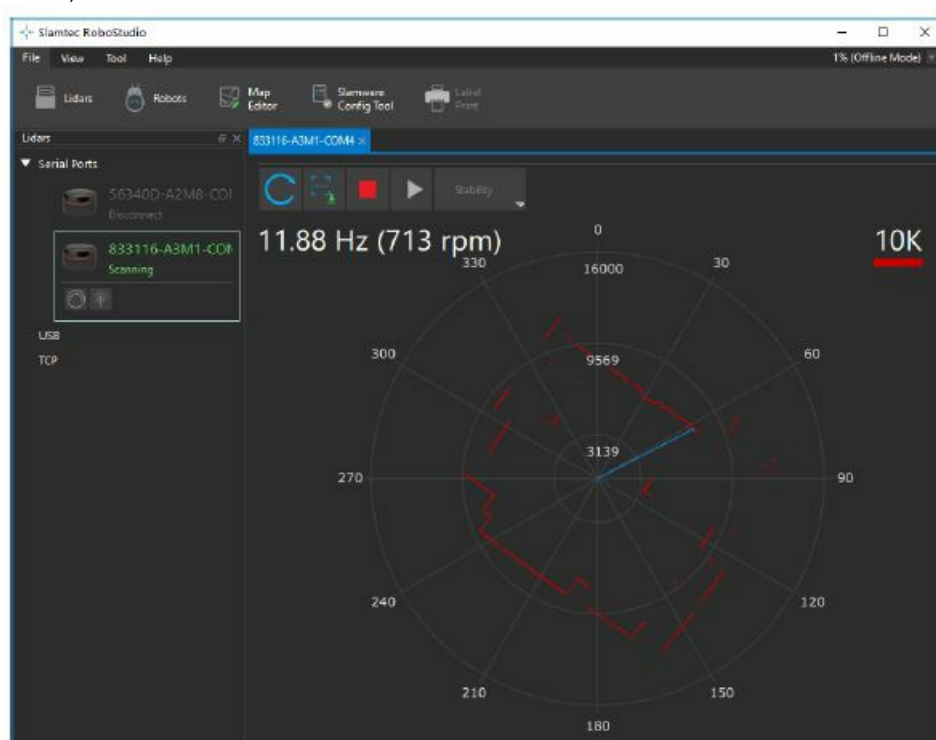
Slamtec RoboStudio

File View Tool Help

1% (Offline Mode)

Lidars Robots Map Editor Slamware Config Tool Label Print

Lidars

▼ Serial Ports

56340D-A2M8-COI
Disconnect

833116-A3M1-COI
Scanning

USB

TCP

833116-A3M1-COM4 ×

Stability

11.88 Hz (713 rpm)

10K

0

30

60

90

120

150

180

210

240

270

300

330

16000

9569

3139